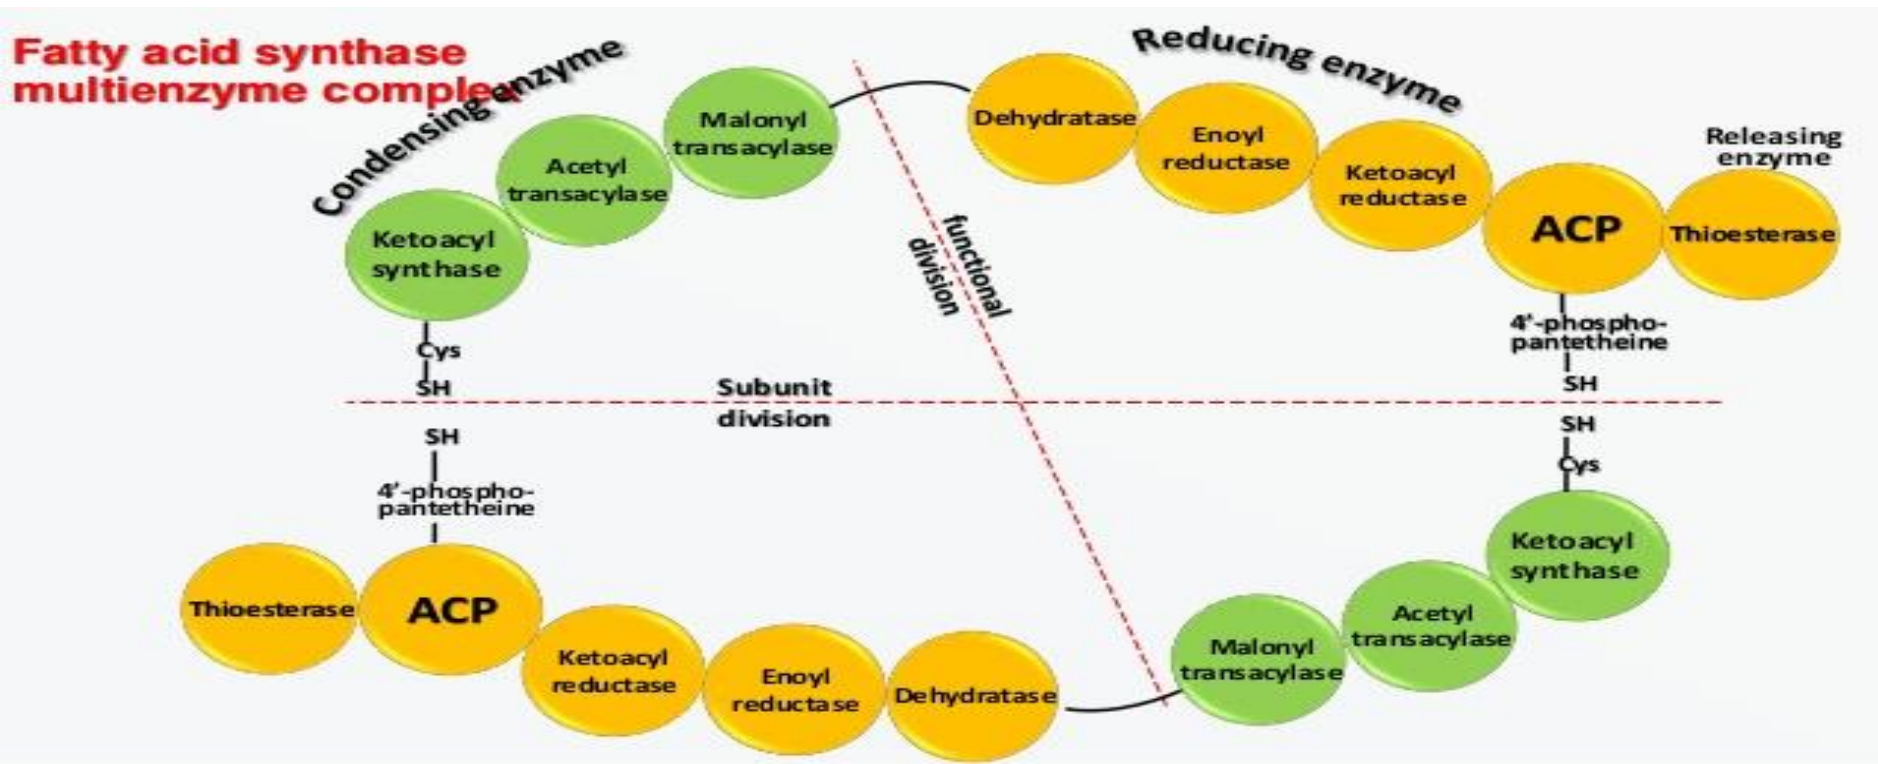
Fatty acid synthase multienzyme complex

Condensing enzyme

Reducing enzyme

Releasing enzyme

Ketoacyl synthase

Acetyl transacylase

Malonyl transacylase

functional division

Dehydratase

Enoyl reductase

Ketoacyl reductase

ACP

Thioesterase

Cys

SH

Subunit division

4'-phosphopantetheine

SH

SH

Cys

SH

4'-phosphopantetheine

Ketoacyl synthase

Acetyl transacylase

Malonyl transacylase

Thioesterase

ACP

Ketoacyl reductase

Enoyl reductase

Dehydratase